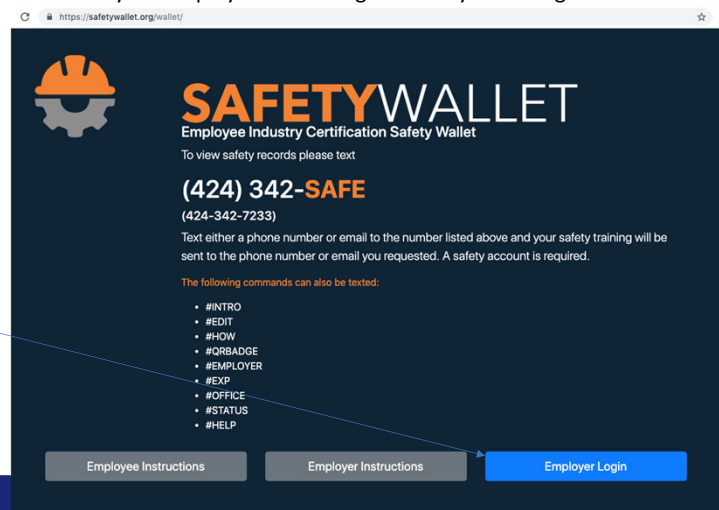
https://safetywallet.org/wallet/

SAFETYWALLET
Employee Industry Certification Safety Wallet
To view safety records please text

(424) 342-SAFE
(424-342-7233)
Text either a phone number or email to the number listed above and your safety training will be sent to the phone number or email you requested. A safety account is required.

The following commands can also be texted:

- #INTRO
- #EDIT
- #HOW
- #QRBADGE
- #EMPLOYER
- #EXP
- #OFFICE
- #STATUS
- #HELP

Employee Instructions
Employer Instructions
Employer Login